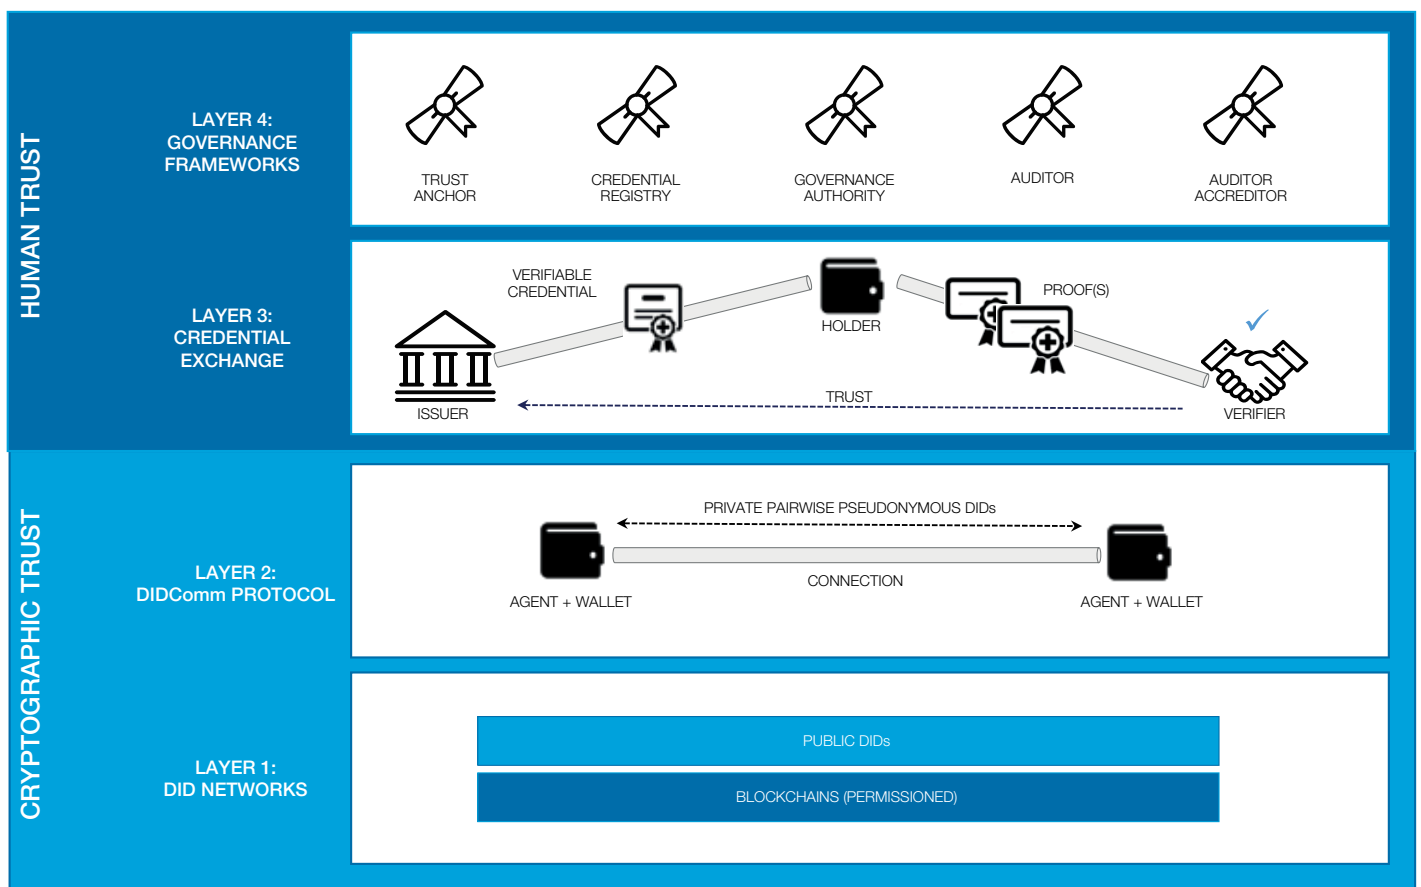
HUMAN TRUST

LAYER 4:
GOVERNANCE
FRAMEWORKS

TRUST ANCHOR

CREDENTIAL REGISTRY

GOVERNANCE AUTHORITY

AUDITOR

AUDITOR ACCREDITOR

LAYER 3:
CREDENTIAL
EXCHANGE

VERIFIABLE CREDENTIAL

HOLDER

PROOF(S)

ISSUER

TRUST

VERIFIER

CRYPTOGRAPHIC TRUST

LAYER 2:
DIDComm PROTOCOL

PRIVATE PAIRWISE PSEUDONYMOUS DIDs

CONNECTION

AGENT + WALLET

AGENT + WALLET

LAYER 1:
DID NETWORKS

PUBLIC DIDs

BLOCKCHAINS (PERMISSIONED)